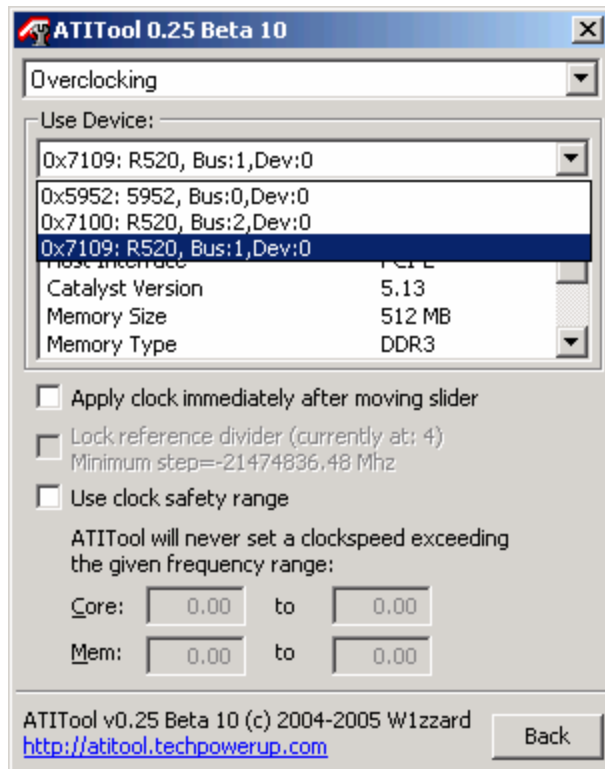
ATITool 0.25 Beta 10

Overclocking

Use Device:

0x7109: R520, Bus:1,Dev:0

0x5952: 5952, Bus:0,Dev:0
0x7100: R520, Bus:2,Dev:0
0x7109: R520, Bus:1,Dev:0

| | |
|---|---|
| Host Interface | PCI-E |
| Catalyst Version | 5.13 |
| Memory Size | 512 MB |
| Memory Type | DDR3 |

Apply clock immediately after moving slider

Lock reference divider (currently at: 4)
Minimum step=-21474836.48 Mhz

Use clock safety range

ATITool will never set a clockspeed exceeding the given frequency range:

Core: 0.00 to 0.00

Mem: 0.00 to 0.00

ATITool v0.25 Beta 10 (c) 2004-2005 W1zzard
http://atitool.techpowerup.com

Back